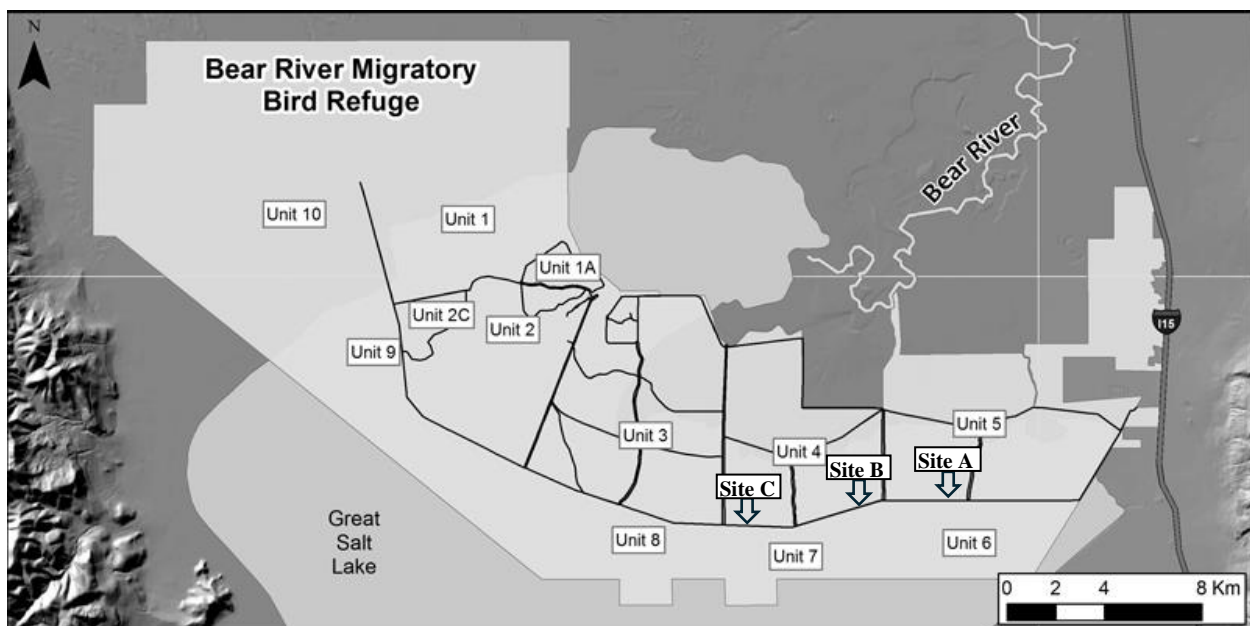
N

Bear River Migratory Bird Refuge

Bear River

Unit 10

Unit 1

Unit 1A

Unit 2C

Unit 2

Unit 9

I15

Unit 5

Unit 3

Unit 4

Site B

Site A

Site C

Great Salt Lake

Unit 8

Unit 7

Unit 6

0 2 4 8 Km